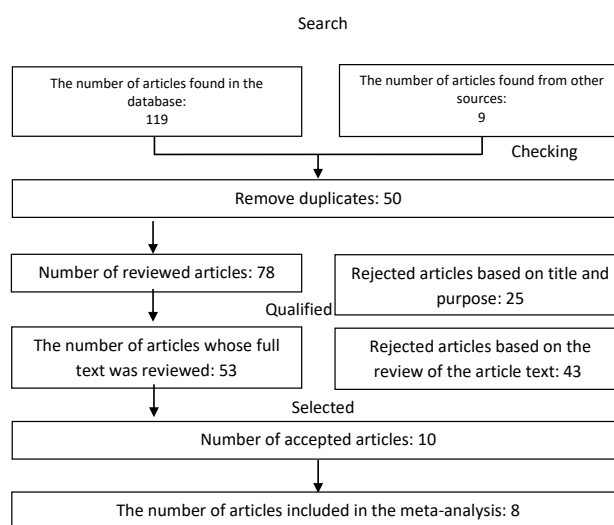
Search

The number of articles found in the database:
119

The number of articles found from other sources:
9

Checking

Remove duplicates: 50

Number of reviewed articles: 78

Rejected articles based on title and purpose: 25

Qualified

The number of articles whose full text was reviewed: 53

Rejected articles based on the review of the article text: 43

Selected

Number of accepted articles: 10

The number of articles included in the meta-analysis: 8